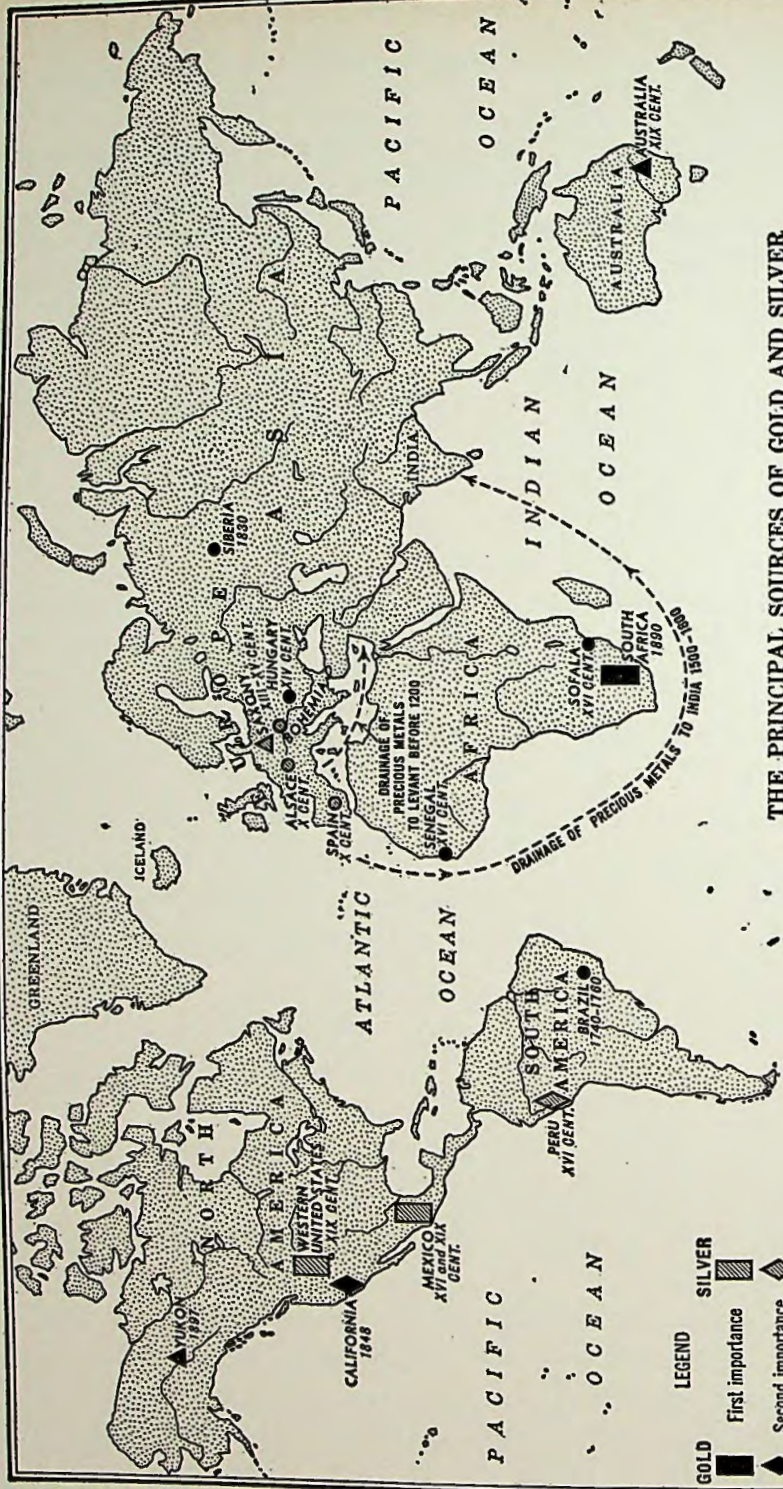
GREENLAND

ICELAND

NORTH AMERICA

YUKON 1897

WESTERN UNITED STATES XIX CENT.

CALIFORNIA 1848

MEXICO XVI and XIX CENT.

PACIFIC OCEAN

ATLANTIC OCEAN

SOUTH AMERICA

PERU XVI CENT.

BRAZIL 1740-1760

EUROPE

SAXONY XV CENT.

HUNGARY XIII-XIV CENT.

BOHEMIA

ALSACE X CENT.

SPAIN X CENT.

DRAINAGE OF PRECIOUS METALS TO LEVANT BEFORE 1200

SENEGAL XVI CENT.

AFRICA

SOFALA XVI CENT.

SOUTH AFRICA 1890

DRAINAGE OF PRECIOUS METALS TO INDIA 1500-1800

ASIA

SIBERIA 1830

INDIA

INDIAN OCEAN

PACIFIC OCEAN

AUSTRALIA

AUSTRALIA XIX CENT.

LEGEND

GOLD SILVER

First importance

Second importance

THE PRINCIPAL SOURCES OF GOLD AND SILVER.